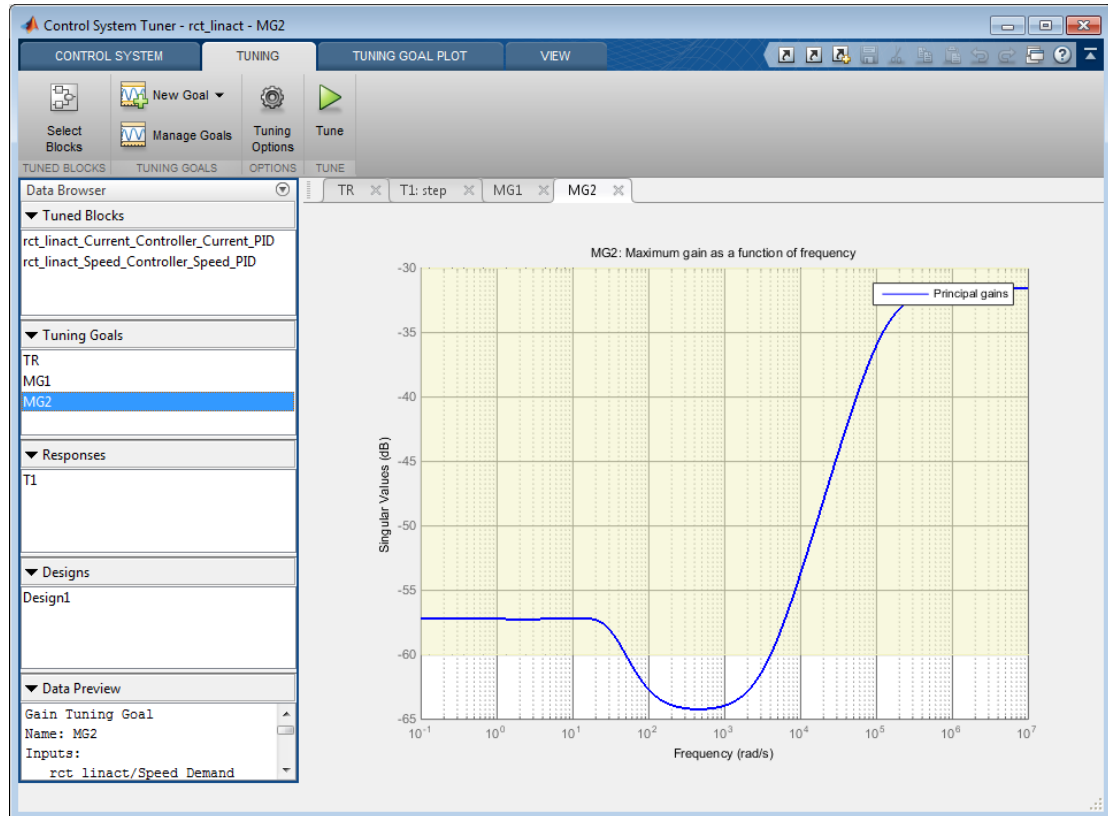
Control System Tuner - rct_linact - MG2

CONTROL SYSTEM | TUNING | TUNING GOAL PLOT | VIEW

Select Blocks
TUNED BLOCKS
New Goal
Manage Goals
TUNING GOALS
Tuning Options
OPTIONS
Tune
TUNE

Data Browser

Tuned Blocks
rct_linact_Current_Controller_Current_PID
rct_linact_Speed_Controller_Speed_PID

Tuning Goals
TR
MG1
MG2

Responses
T1

Designs
Design1

Data Preview
Gain Tuning Goal
Name: MG2
Inputs:
rct linact/Speed Demand

TR | T1: step | MG1 | MG2

MG2: Maximum gain as a function of frequency

Principal gains

Singular Values (dB)

-30
-35
-40
-45
-50
-55
-60
-65

$10^{-1}$ $10^{0}$ $10^{1}$ $10^{2}$ $10^{3}$ $10^{4}$ $10^{5}$ $10^{6}$ $10^{7}$

Frequency (rad/s)